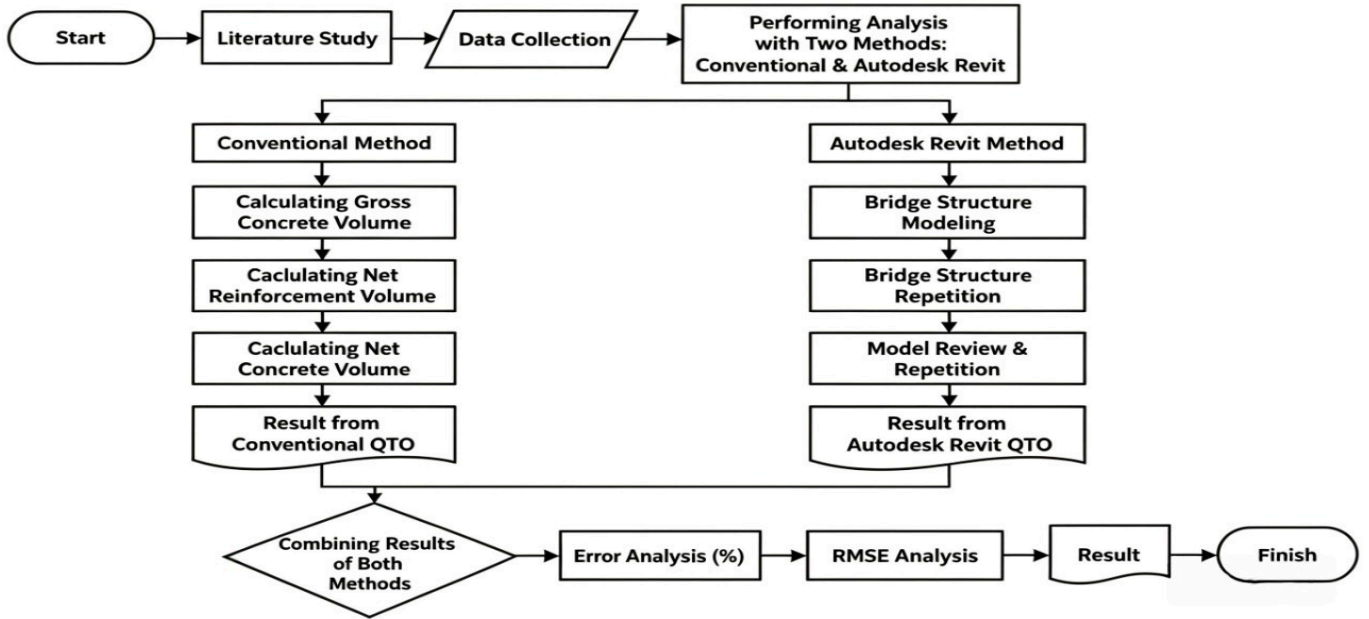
Start

Literature Study

Data Collection

Performing Analysis with Two Methods: Conventional & Autodesk Revit

Conventional Method

Calculating Gross Concrete Volume

Caclulating Net Reinforcement Volume

Caclulating Net Concrete Volume

Result from Conventional QTO

Autodesk Revit Method

Bridge Structure Modeling

Bridge Structure Repetition

Model Review & Repetition

Result from Autodesk Revit QTO

Combining Results of Both Methods

Error Analysis (%)

RMSE Analysis

Result

Finish